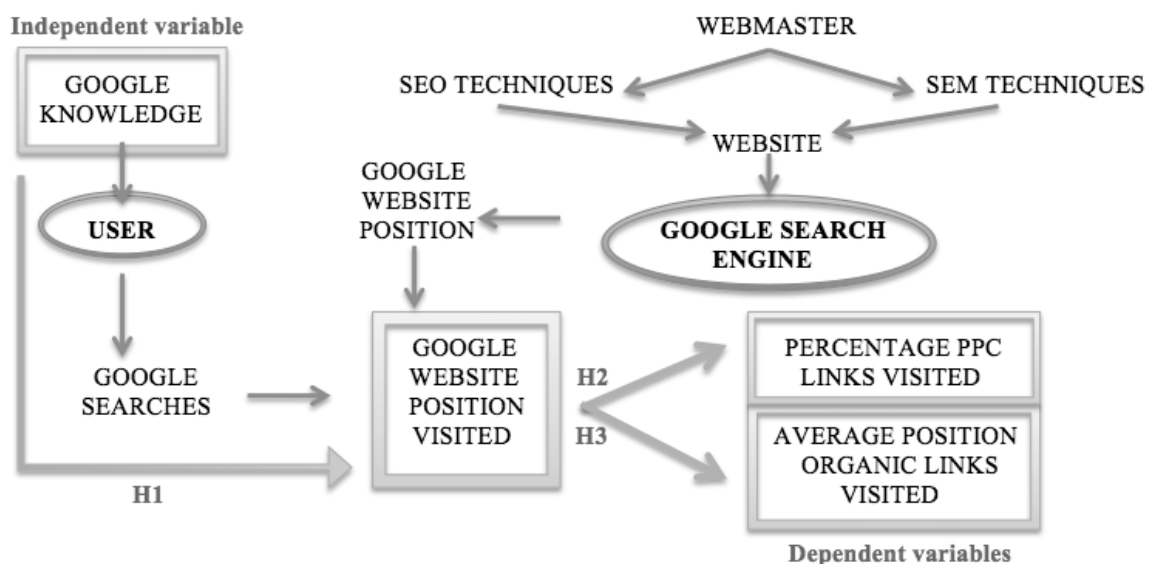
Independent variable

GOOGLE KNOWLEDGE

USER

GOOGLE SEARCHES

H1

WEBMASTER

SEO TECHNIQUES

SEM TECHNIQUES

WEBSITE

GOOGLE WEBSITE POSITION

GOOGLE SEARCH ENGINE

GOOGLE WEBSITE POSITION VISITED

H2

H3

PERCENTAGE PPC LINKS VISITED

AVERAGE POSITION ORGANIC LINKS VISITED

Dependent variables